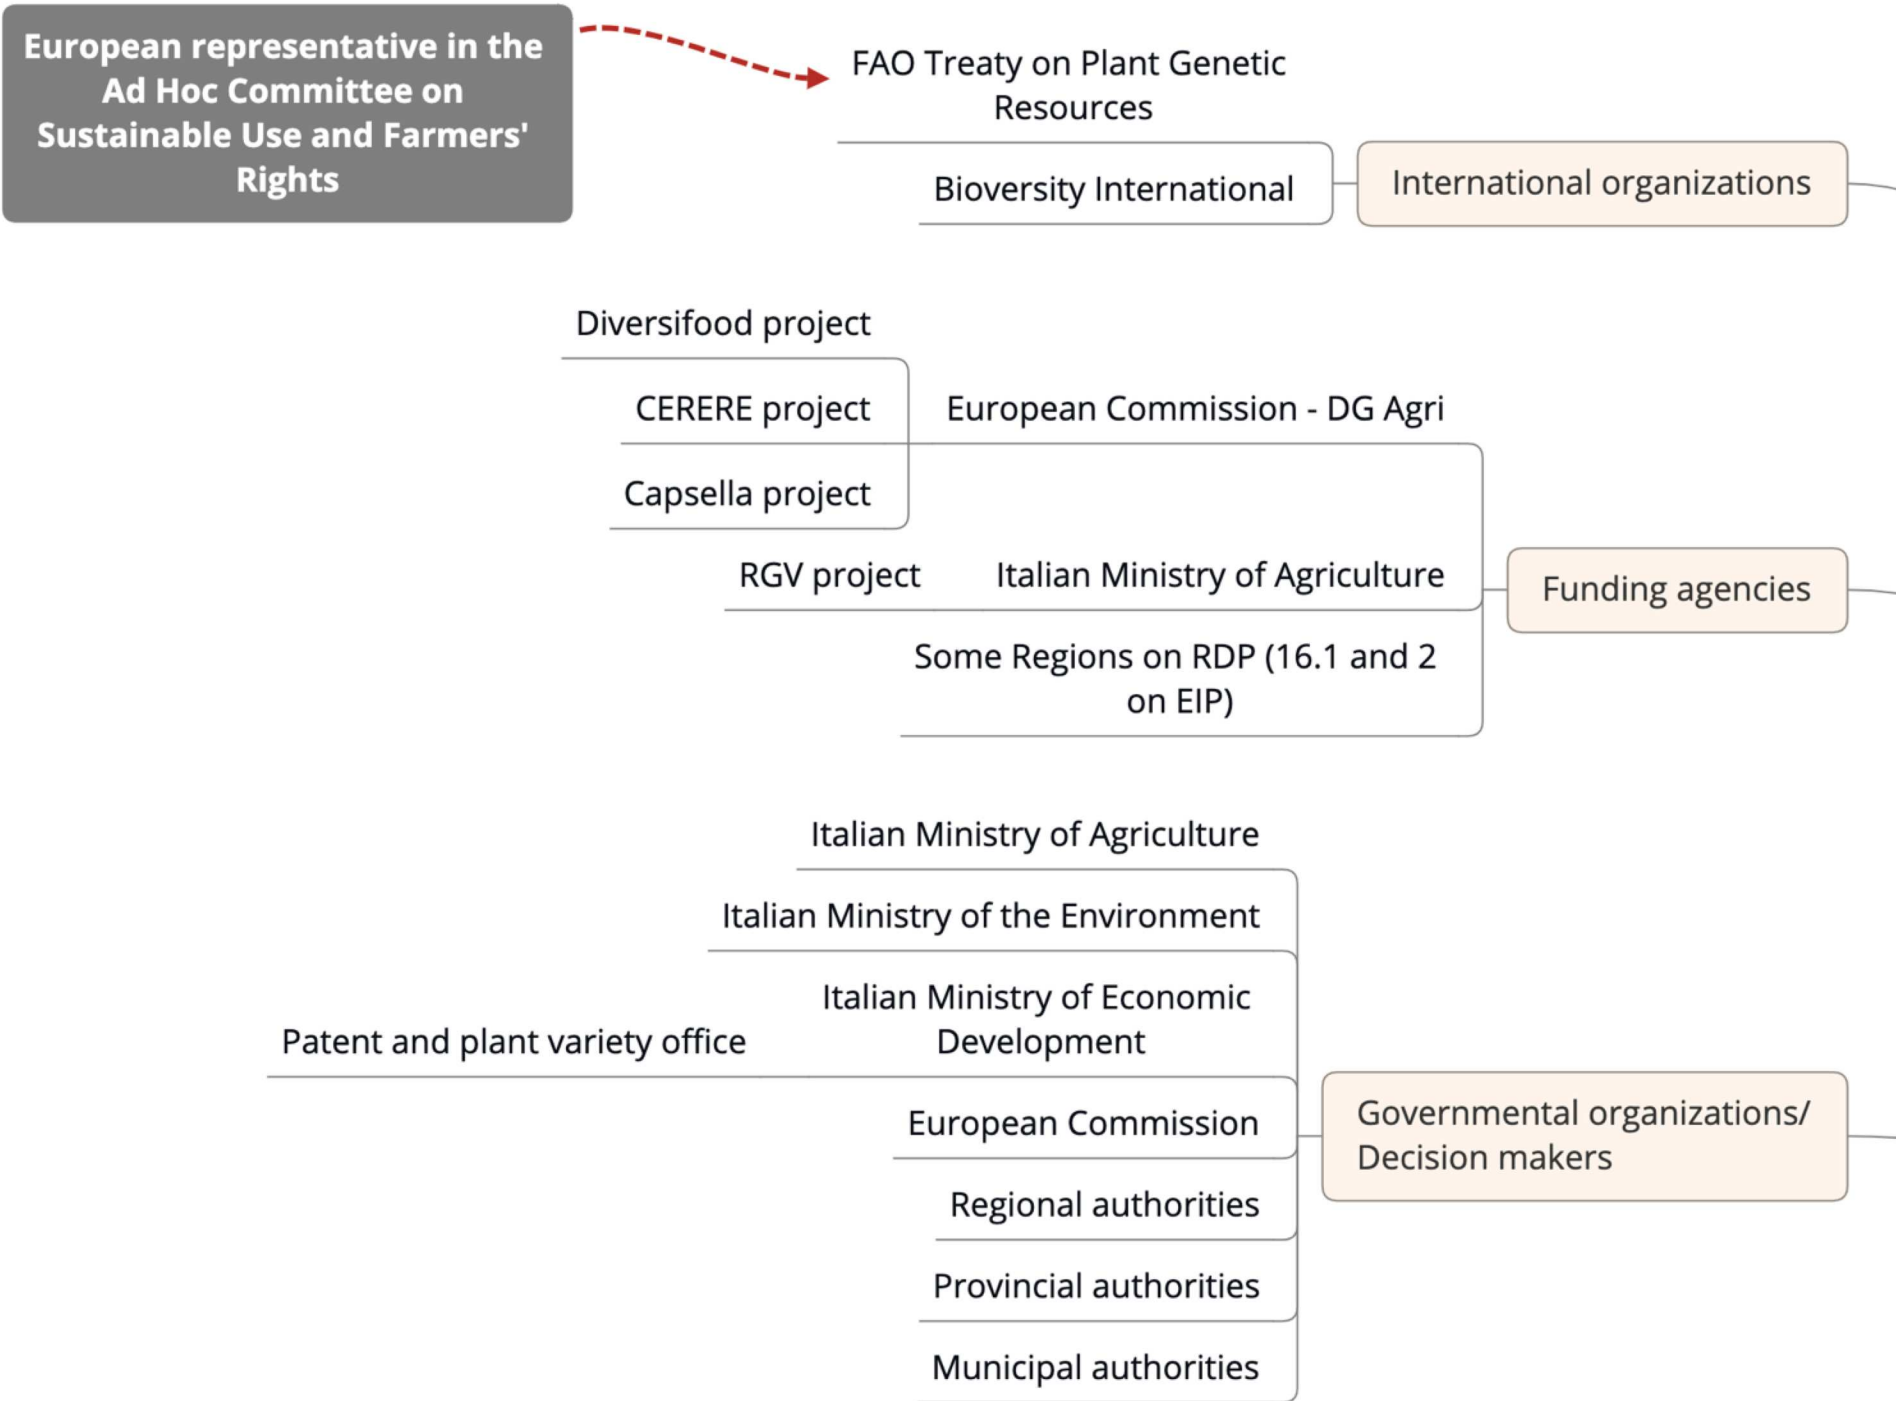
European representative in the Ad Hoc Committee on Sustainable Use and Farmers' Rights

FAO Treaty on Plant Genetic Resources

Bioversity International

International organizations

Diversifood project

CERERE project

European Commission - DG Agri

Capsella project

RGV project

Italian Ministry of Agriculture

Funding agencies

Some Regions on RDP (16.1 and 2 on EIP)

Italian Ministry of Agriculture

Italian Ministry of the Environment

Italian Ministry of Economic Development

Patent and plant variety office

European Commission

Governmental organizations/ Decision makers

Regional authorities

Provincial authorities

Municipal authorities